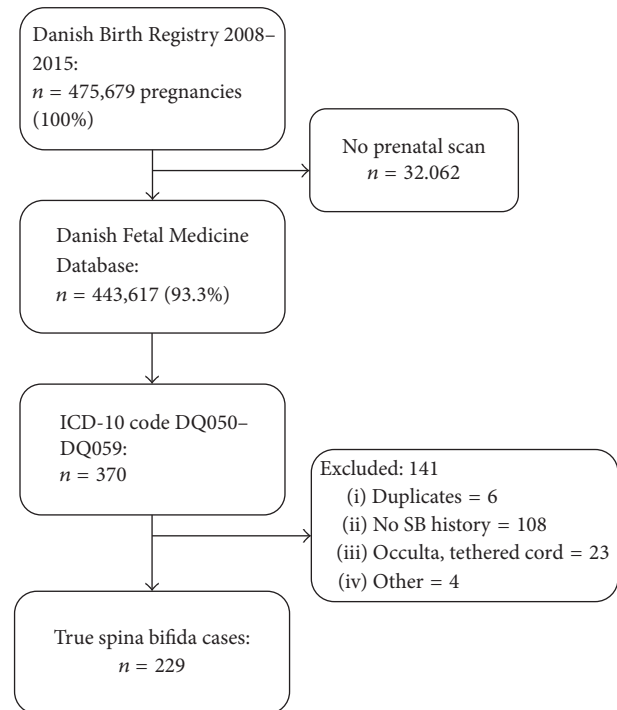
Danish Birth Registry 2008–2015:
$n$ = 475,679 pregnancies (100%)

No prenatal scan
$n$ = 32.062

Danish Fetal Medicine Database:
$n$ = 443,617 (93.3%)

ICD-10 code DQ050–DQ059:
$n$ = 370

Excluded: 141
(i) Duplicates = 6
(ii) No SB history = 108
(iii) Occulta, tethered cord = 23
(iv) Other = 4

True spina bifida cases:
$n$ = 229